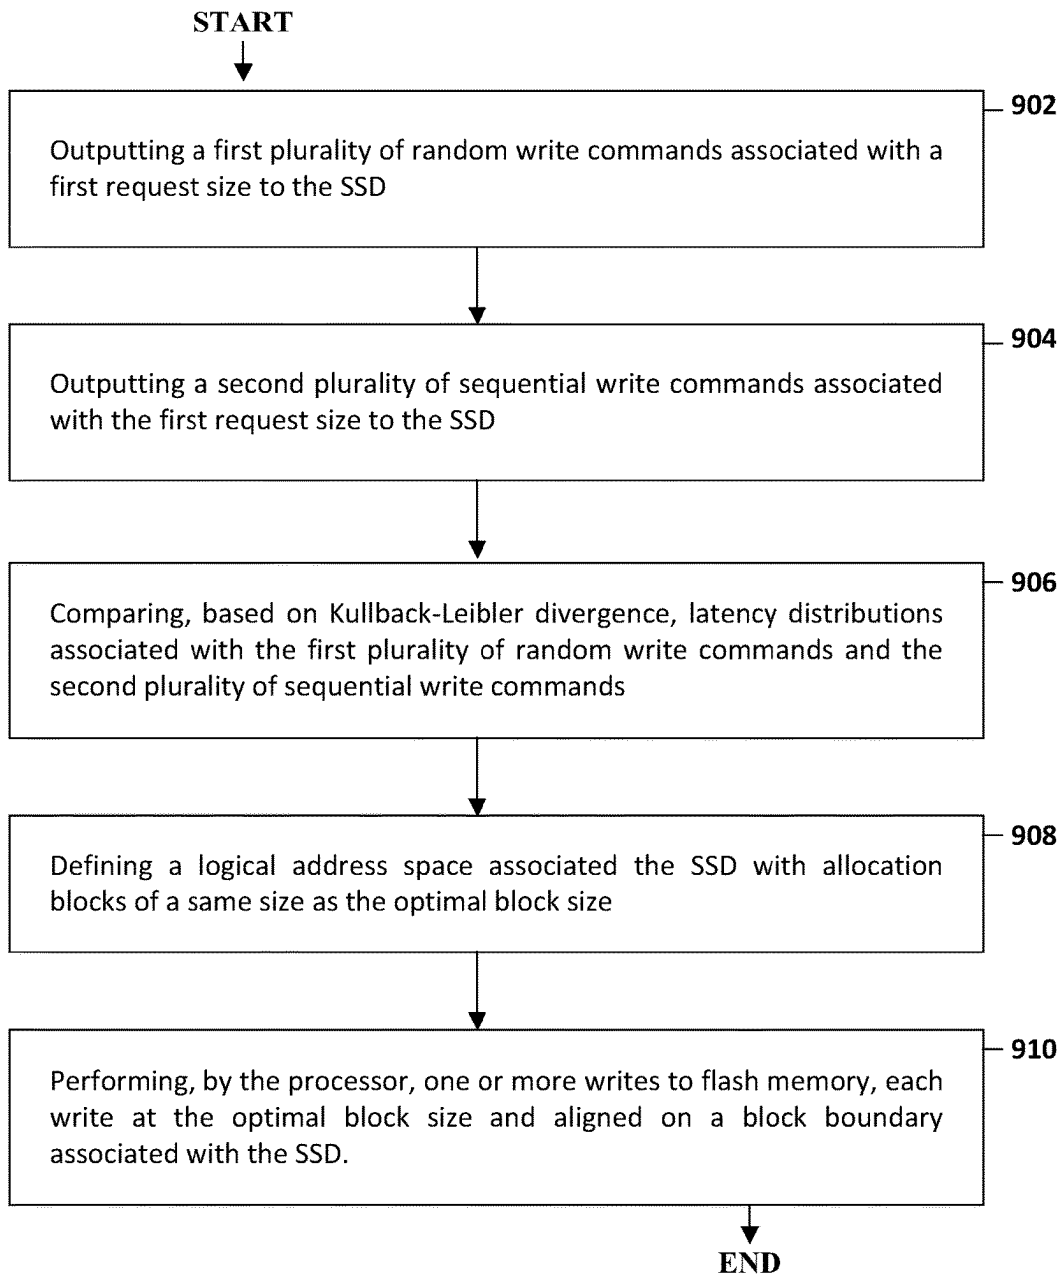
START

902

Outputting a first plurality of random write commands associated with a first request size to the SSD

904

Outputting a second plurality of sequential write commands associated with the first request size to the SSD

906

Comparing, based on Kullback-Leibler divergence, latency distributions associated with the first plurality of random write commands and the second plurality of sequential write commands

908

Defining a logical address space associated the SSD with allocation blocks of a same size as the optimal block size

910

Performing, by the processor, one or more writes to flash memory, each write at the optimal block size and aligned on a block boundary associated with the SSD.

END